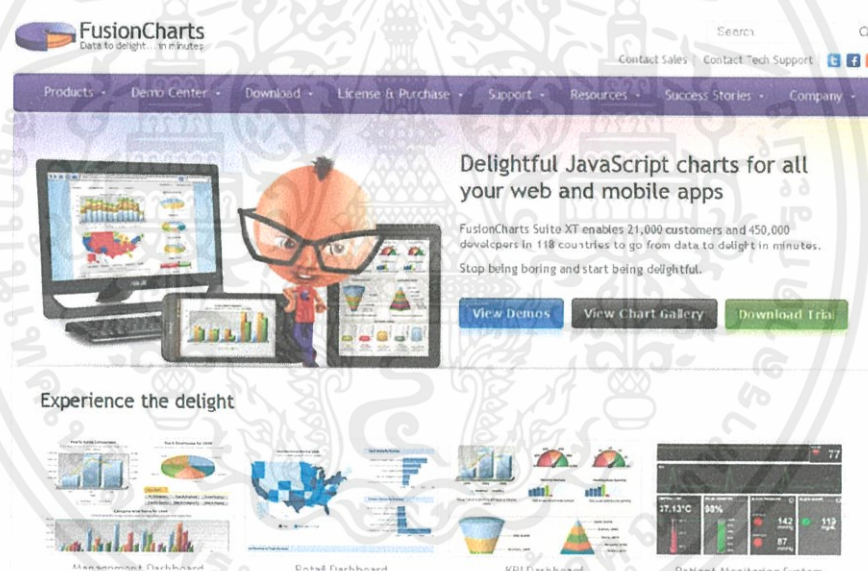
FusionCharts
Data to delight... in minutes

Search

Contact Sales | Contact Tech Support

Products · Demo Center · Download · License & Purchase · Support · Resources · Success Stories · Company ·

Delightful JavaScript charts for all your web and mobile apps

FusionCharts Suite XT enables 21,000 customers and 450,000 developers in 118 countries to go from data to delight in minutes.

Stop being boring and start being delightful.

View Demos | View Chart Gallery | Download Trial

Experience the delight

37.13°C | 98% | 142 | 112 | 87 | 77

Management Dashboard | Retail Dashboard | KPI Dashboard | Patient Monitoring System